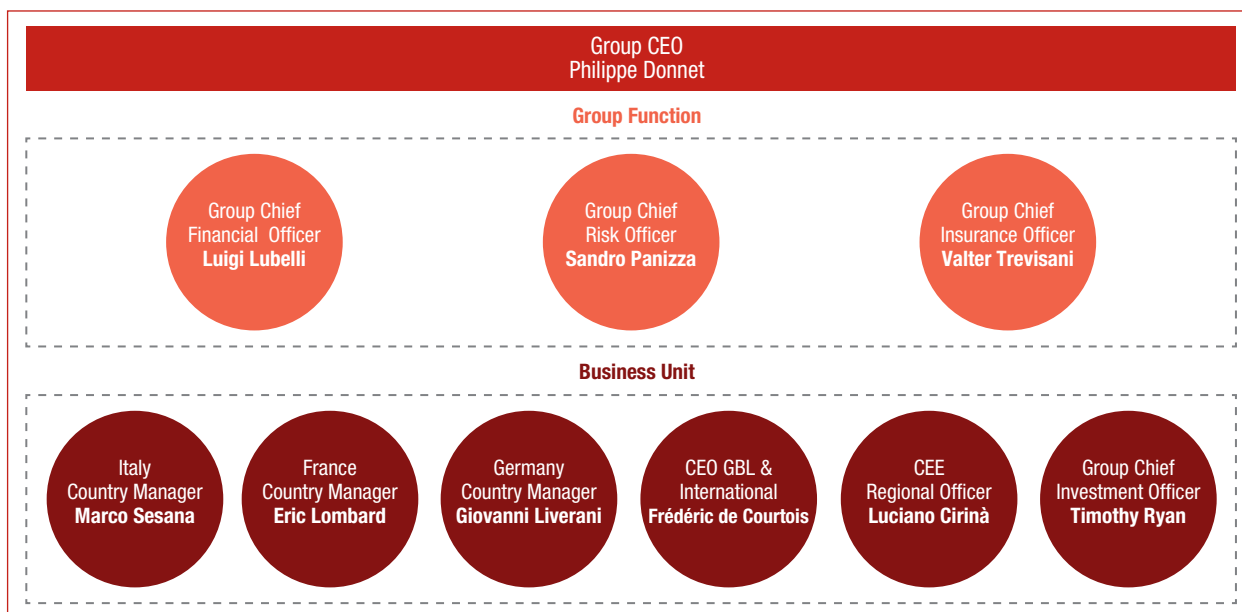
Group CEO
Philippe Donnet

Group Function

Group Chief
Financial Officer
**Luigi Lubelli**

Group Chief
Risk Officer
**Sandro Panizza**

Group Chief
Insurance Officer
**Valter Trevisani**

Business Unit

Italy
Country Manager
**Marco Sesana**

France
Country Manager
**Eric Lombard**

Germany
Country Manager
**Giovanni Liverani**

CEO GBL &
International
**Frédéric de Courtois**

CEE
Regional Officer
**Luciano Cirinà**

Group Chief
Investment Officer
**Timothy Ryan**